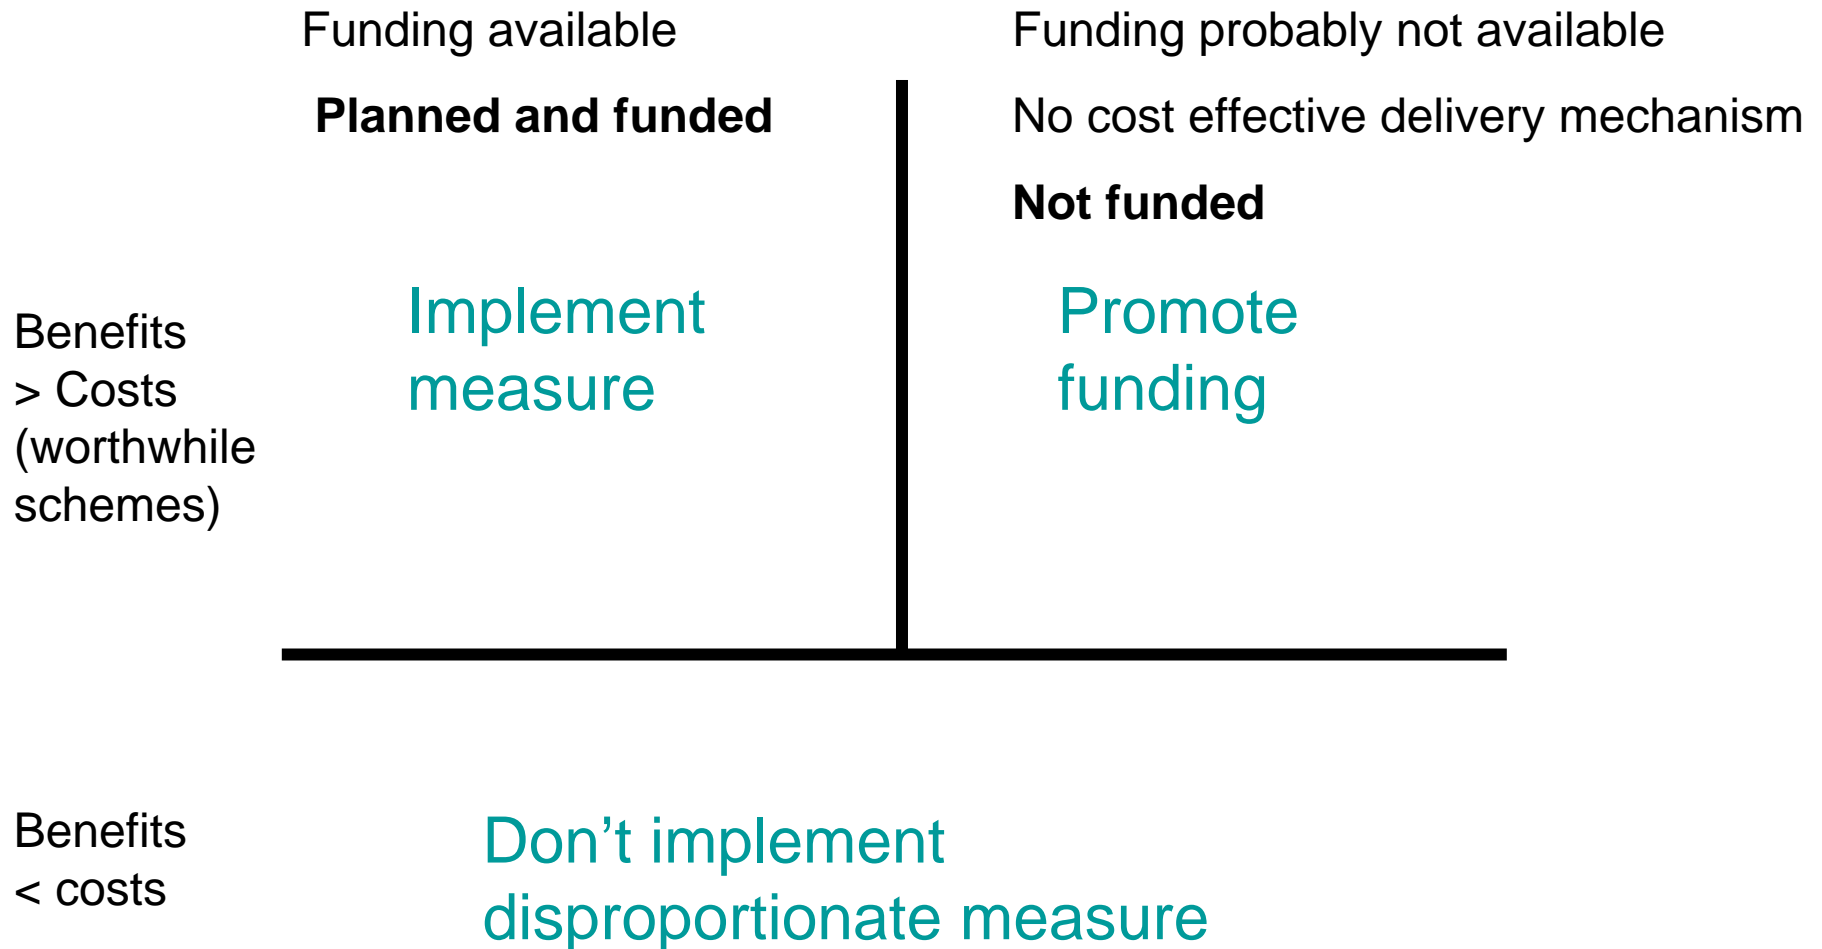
Funding available

Funding probably not available

**Planned and funded**

No cost effective delivery mechanism

**Not funded**

Benefits > Costs (worthwhile schemes)

Implement measure

Promote funding

Benefits < costs

Don’t implement disproportionate measure